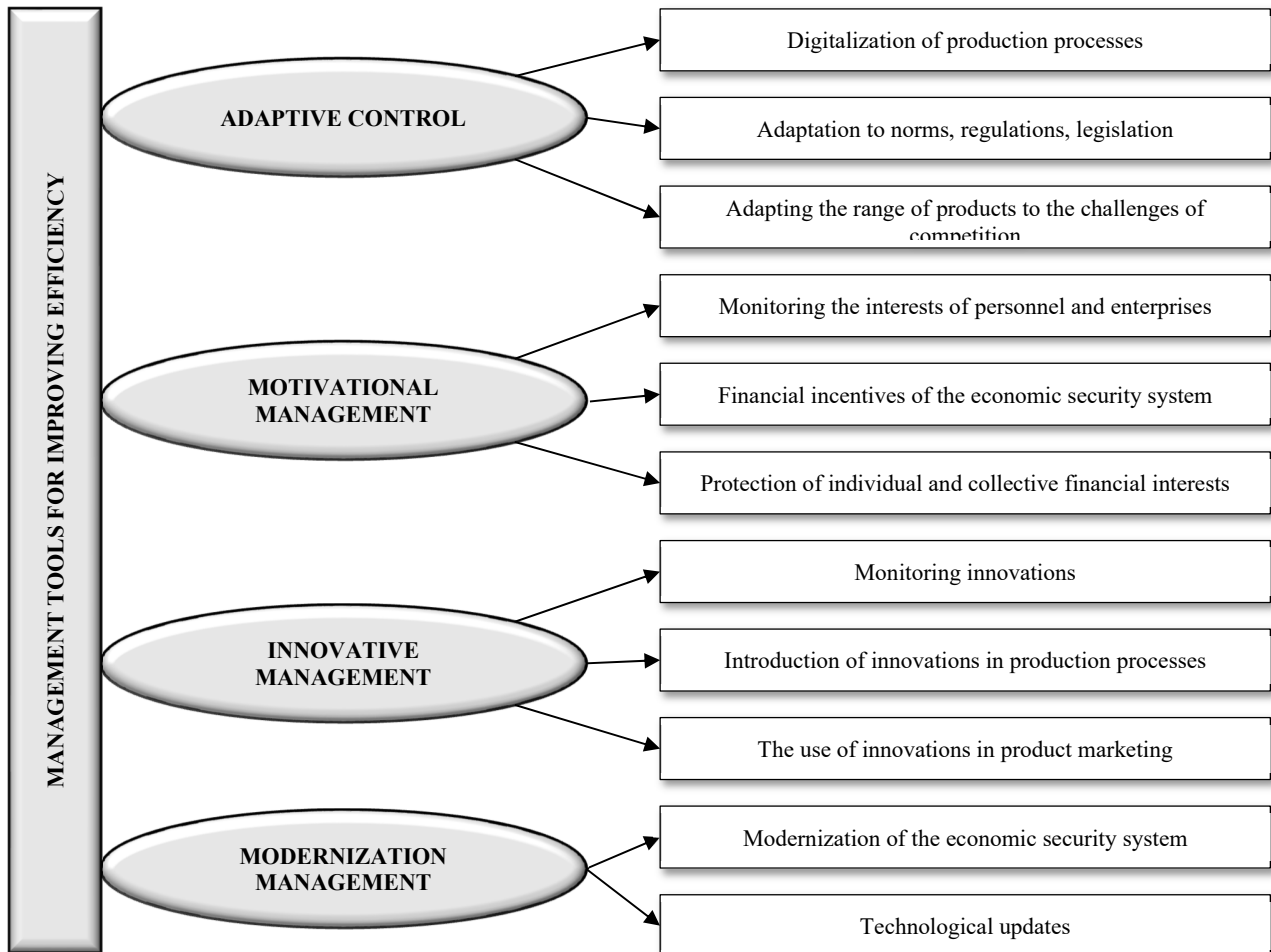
MANAGEMENT TOOLS FOR IMPROVING EFFICIENCY

ADAPTIVE CONTROL

Digitalization of production processes

Adaptation to norms, regulations, legislation

Adapting the range of products to the challenges of competition

MOTIVATIONAL MANAGEMENT

Monitoring the interests of personnel and enterprises

Financial incentives of the economic security system

Protection of individual and collective financial interests

INNOVATIVE MANAGEMENT

Monitoring innovations

Introduction of innovations in production processes

The use of innovations in product marketing

MODERNIZATION MANAGEMENT

Modernization of the economic security system

Technological updates